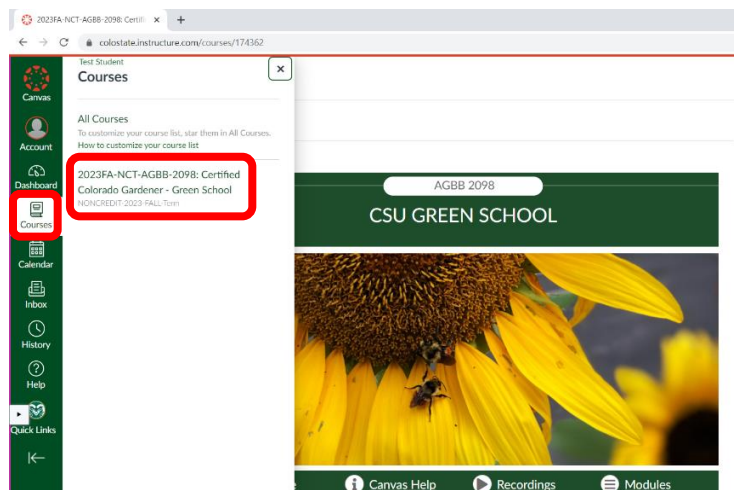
2023FA-NCT-AGBB-2098: Certifi ×
+
colostate.instructure.com/courses/174362

Canvas
Account
Dashboard
Courses
Calendar
Inbox
History
Help
Quick Links

Test Student
Courses
×

All Courses
To customize your course list, star them in All Courses.
How to customize your course list

2023FA-NCT-AGBB-2098: Certified Colorado Gardener - Green School
NONCREDIT-2023-FALL Term

AGBB 2098
CSU GREEN SCHOOL

Canvas Help
Recordings
Modules